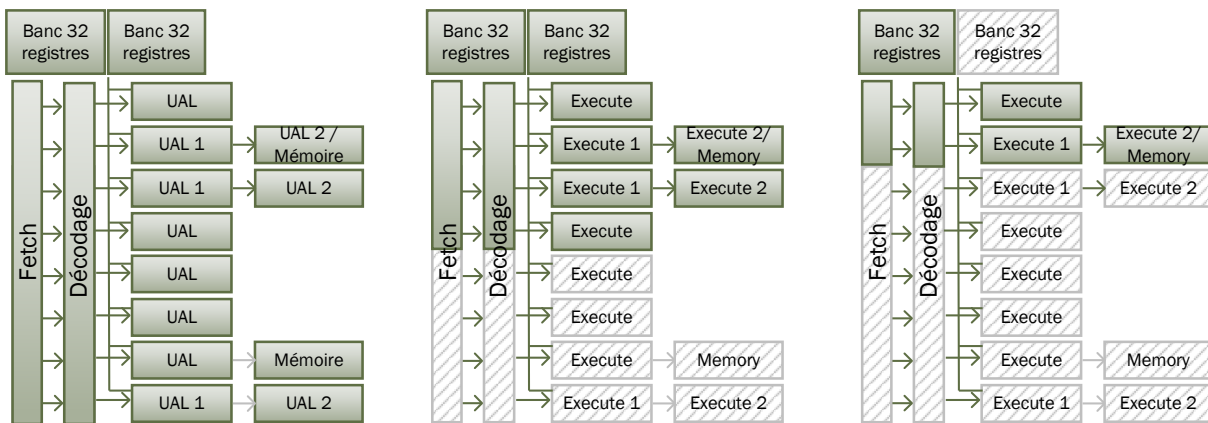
Banc 32 registres
Banc 32 registres
Fetch
Décodage
UAL
UAL 1
UAL 2 / Mémoire
UAL 1
UAL 2
UAL
UAL
UAL
UAL
Mémoire
UAL 1
UAL 2

Banc 32 registres
Banc 32 registres
Fetch
Décodage
Execute
Execute 1
Execute 2/ Memory
Execute 1
Execute 2
Execute
Execute
Execute
Execute
Memory
Execute 1
Execute 2

Banc 32 registres
Banc 32 registres
Fetch
Décodage
Execute
Execute 1
Execute 2/ Memory
Execute 1
Execute 2
Execute
Execute
Execute
Execute
Memory
Execute 1
Execute 2